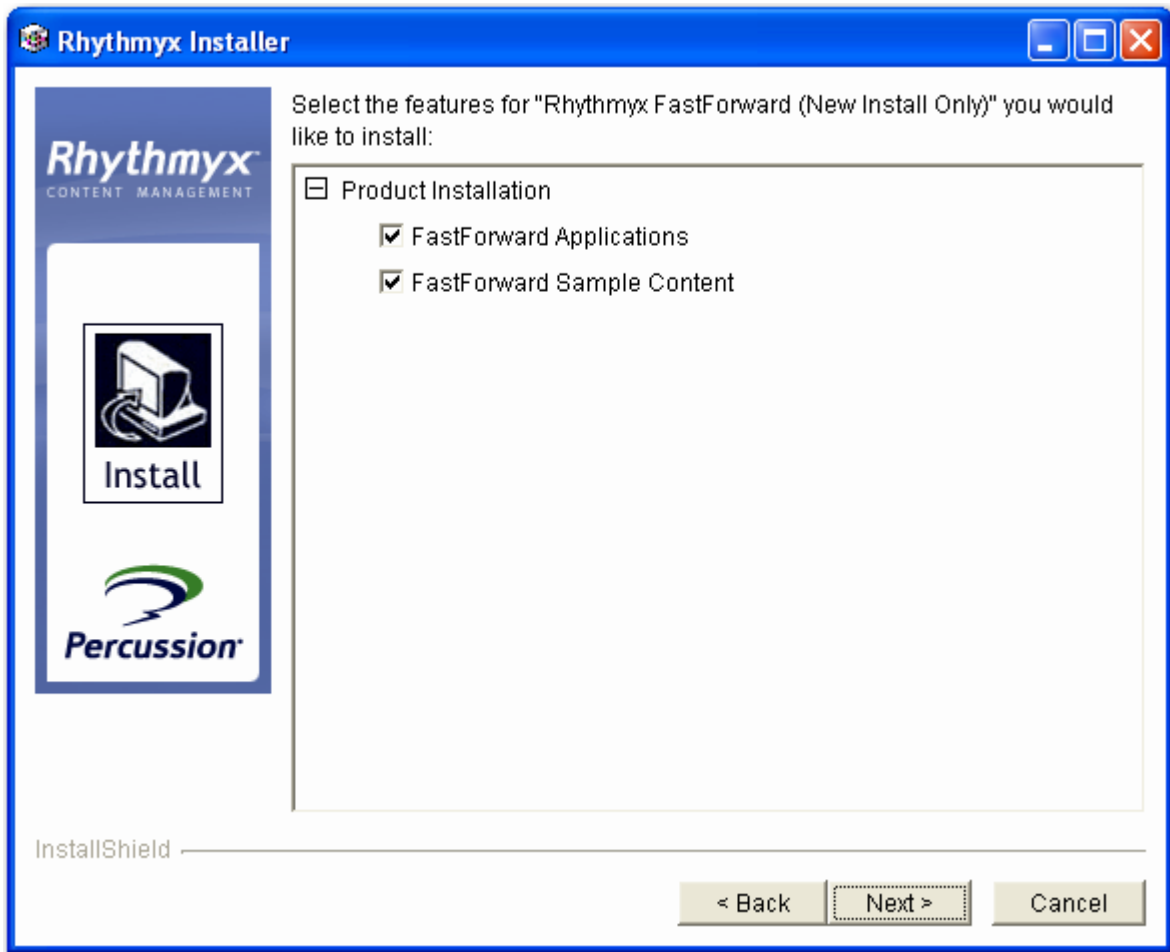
Rhythmyx Installer

Rhythmyx
CONTENT MANAGEMENT

Install

Percussion

Select the features for "Rhythmyx FastForward (New Install Only)" you would like to install:

Product Installation

FastForward Applications

FastForward Sample Content

InstallShield

< Back

Next >

Cancel